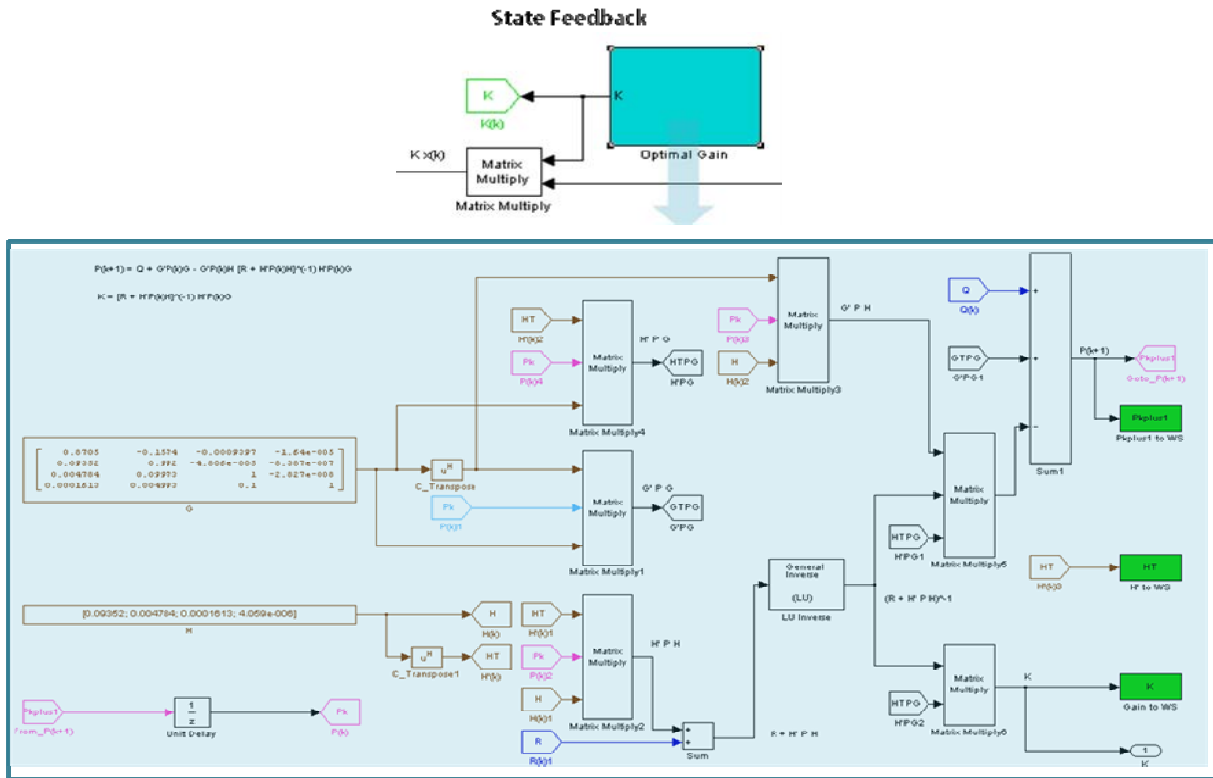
State Feedback

K
K(k)

K

K x(k)

Matrix Multiply

Matrix Multiply

Optimal Gain

P(k+1) = Q + G'P(k)G - G'P(k)H [R + H'P(k)H]^(-1) H'P(k)G

K = [R + H'P(k)H]^(-1) H'P(k)G

HT
H'(k)2

Pk
P(k)4

Matrix Multiply

H' P G

HTPG
H'PG

Matrix Multiply4

Pk
P(k)3

H
H(k)2

Matrix Multiply

Matrix Multiply3

G' P H

Q
Q(k)

GTPG
G'PG1

P(k+1)

Pkplus1
Goto_P(k+1)

Pkplus1
Pkplus1 to WS

Sum1

| 0.8705 | -0.1574 | -0.0009397 | -1.64e-005 |
|---|---|---|---|
| 0.09352 | 0.772 | -4.006e-005 | -0.307e-007 |
| 0.004784 | 0.09973 | 1 | -2.027e-008 |
| 0.0001613 | 0.004773 | 0.1 | 1 |

G

C_Transpose

Pk
P(k)1

Matrix Multiply

G' P G

GTPG
G'PG

Matrix Multiply1

HTPG
H'PG1

Matrix Multiply

Matrix Multiply5

HT
H(k)3

HT
HT to WS

[0.09352; 0.004784; 0.0001613; 4.059e-006]

H

H
H(k)

C_Transpose1

HT
H'(k)

HT
H'(k)1

Pk
P(k)2

H
H(k)1

Matrix Multiply

H' P H

Matrix Multiply2

General Inverse
(LU)
LU Inverse

(R + H' P H)^-1

HTPG
H'PG2

Matrix Multiply

Matrix Multiply6

K

K
Gain to WS

1
K

Pkplus1
From_P(k+1)

$\frac{1}{z}$
Unit Delay

Pk
P(k)

R
R(k)1

Sum

R + H' P H